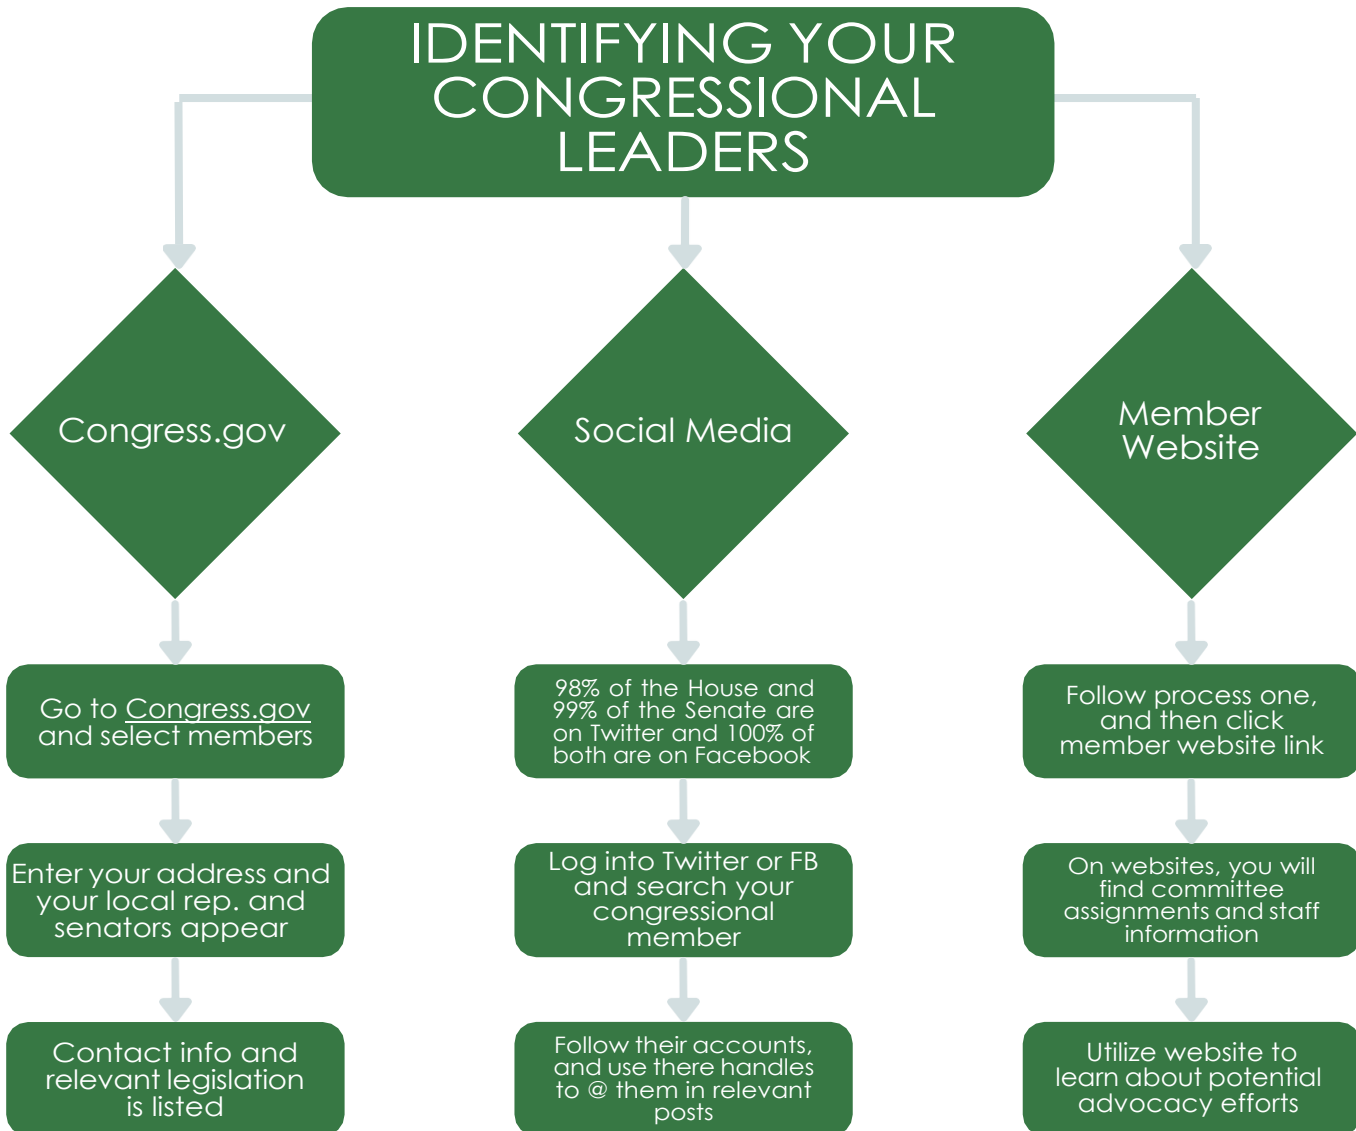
IDENTIFYING YOUR CONGRESSIONAL LEADERS

Congress.gov

Go to Congress.gov and select members

Enter your address and your local rep. and senators appear

Contact info and relevant legislation is listed

Social Media

98% of the House and 99% of the Senate are on Twitter and 100% of both are on Facebook

Log into Twitter or FB and search your congressional member

Follow their accounts, and use there handles to @ them in relevant posts

Member Website

Follow process one, and then click member website link

On websites, you will find committee assignments and staff information

Utilize website to learn about potential advocacy efforts